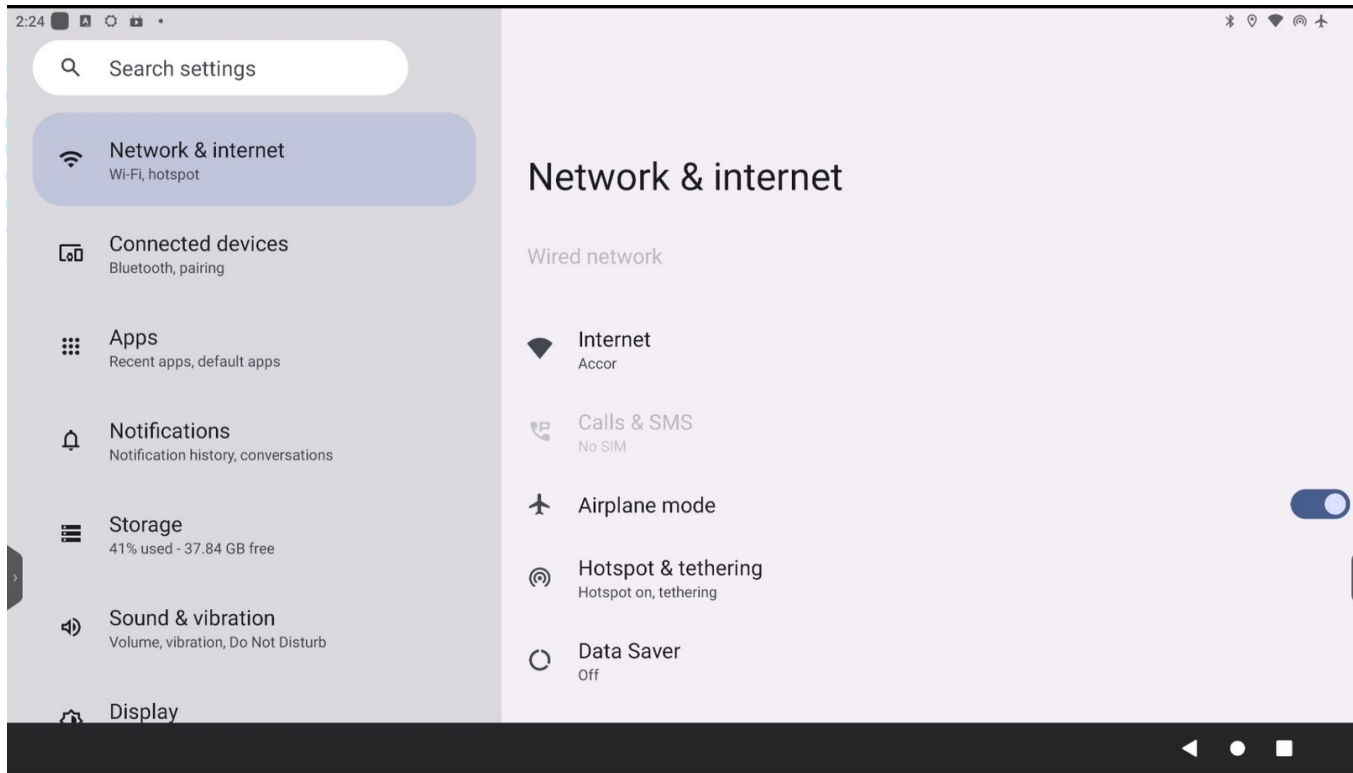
2:24

Search settings

Network & internet
Wi-Fi, hotspot

Connected devices
Bluetooth, pairing

Apps
Recent apps, default apps

Notifications
Notification history, conversations

Storage
41% used - 37.84 GB free

Sound & vibration
Volume, vibration, Do Not Disturb

Display

Network & internet

Wired network

Internet
Accor

Calls & SMS
No SIM

Airplane mode

Hotspot & tethering
Hotspot on, tethering

Data Saver
Off